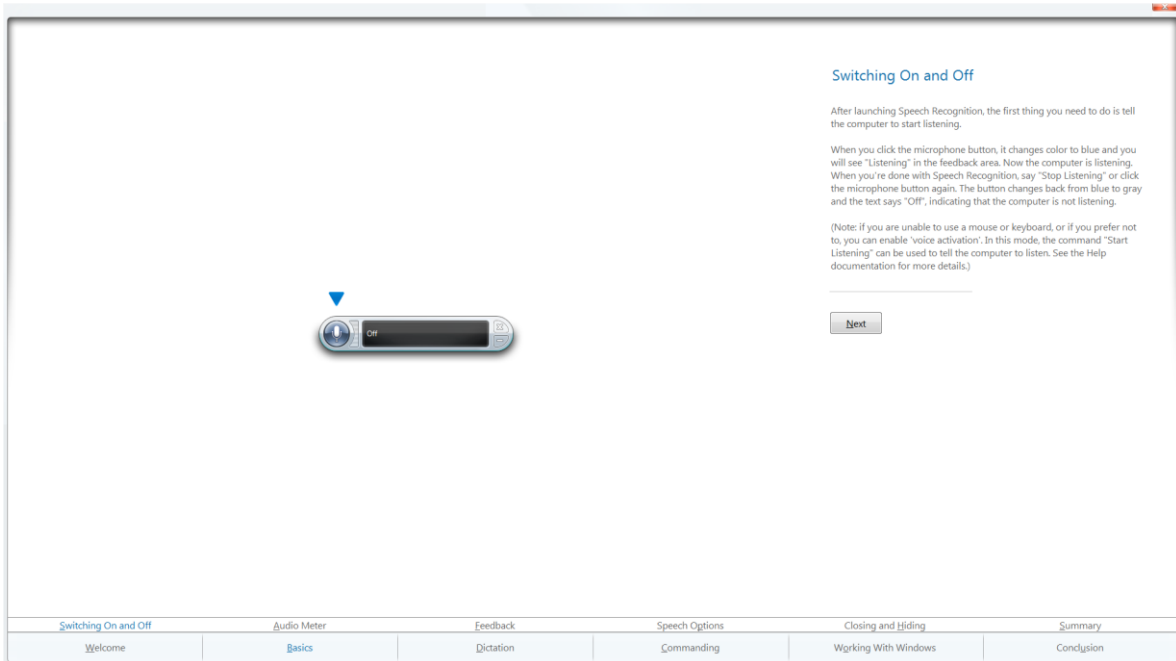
Switching On and Off

After launching Speech Recognition, the first thing you need to do is tell the computer to start listening.

When you click the microphone button, it changes color to blue and you will see "Listening" in the feedback area. Now the computer is listening. When you're done with Speech Recognition, say "Stop Listening" or click the microphone button again. The button changes back from blue to gray and the text says "Off", indicating that the computer is not listening.

(Note: if you are unable to use a mouse or keyboard, or if you prefer not to, you can enable 'voice activation'. In this mode, the command "Start Listening" can be used to tell the computer to listen. See the Help documentation for more details.)

Off

Next

Switching On and Off
Audio Meter
Feedback
Speech Options
Closing and Hiding
Summary

Welcome
Basics
Dictation
Commanding
Working With Windows
Conclusion